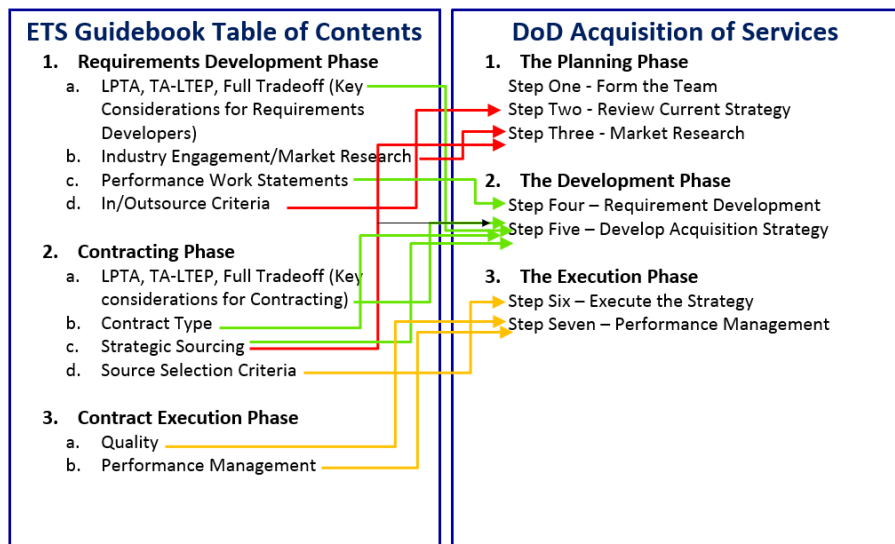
ETS Guidebook Table of Contents

1. Requirements Development Phase
a. LPTA, TA-LTEP, Full Tradeoff (Key Considerations for Requirements Developers)
b. Industry Engagement/Market Research
c. Performance Work Statements
d. In/Outsource Criteria

2. Contracting Phase
a. LPTA, TA-LTEP, Full Tradeoff (Key considerations for Contracting)
b. Contract Type
c. Strategic Sourcing
d. Source Selection Criteria

3. Contract Execution Phase
a. Quality
b. Performance Management

DoD Acquisition of Services

1. The Planning Phase
Step One - Form the Team
Step Two - Review Current Strategy
Step Three - Market Research

2. The Development Phase
Step Four – Requirement Development
Step Five – Develop Acquisition Strategy

3. The Execution Phase
Step Six – Execute the Strategy
Step Seven – Performance Management